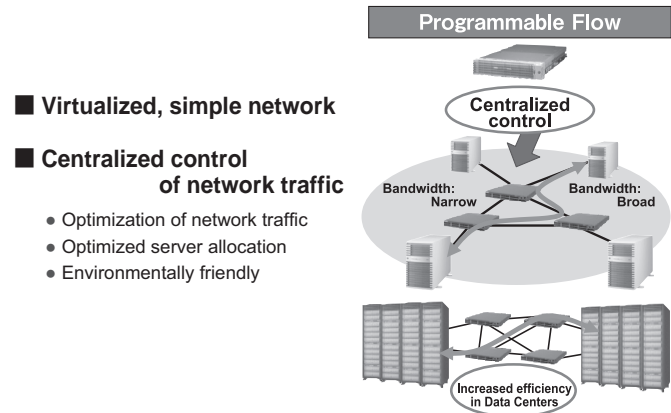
■ Virtualized, simple network

■ Centralized control of network traffic

• Optimization of network traffic
• Optimized server allocation
• Environmentally friendly

Programmable Flow

Centralized control

Bandwidth: Narrow

Bandwidth: Broad

Increased efficiency in Data Centers